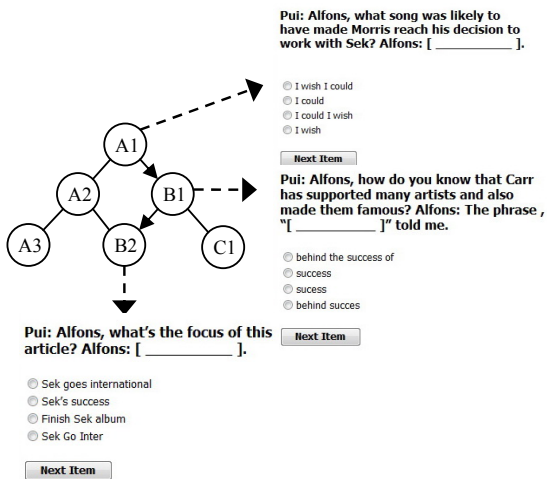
Pui: Alfons, what song was likely to have made Morris reach his decision to work with Sek? Alfons: [ __________ ].

I wish I could
I could
I could I wish
I wish

Next Item

A1
A2
B1
A3
B2
C1

Pui: Alfons, how do you know that Carr has supported many artists and also made them famous? Alfons: The phrase , "[ __________ ]" told me.

behind the success of
success
sucess
behind succes

Next Item

Pui: Alfons, what's the focus of this article? Alfons: [ __________ ].

Sek goes international
Sek's success
Finish Sek album
Sek Go Inter

Next Item